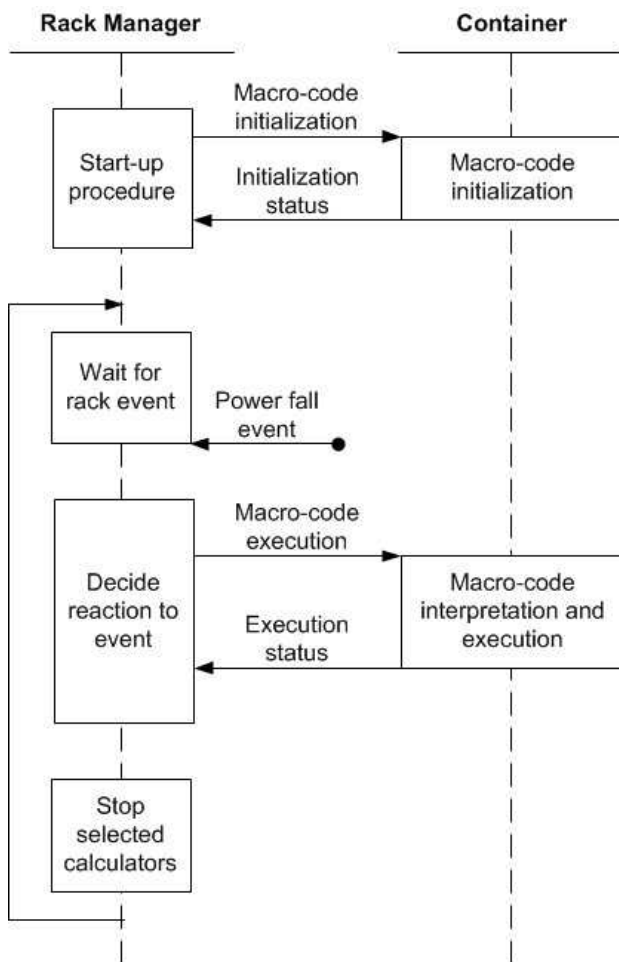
Rack Manager

Container

Macro-code initialization

Start-up procedure

Initialization status

Macro-code initialization

Wait for rack event

Power fall event

Macro-code execution

Decide reaction to event

Execution status

Macro-code interpretation and execution

Stop selected calculators